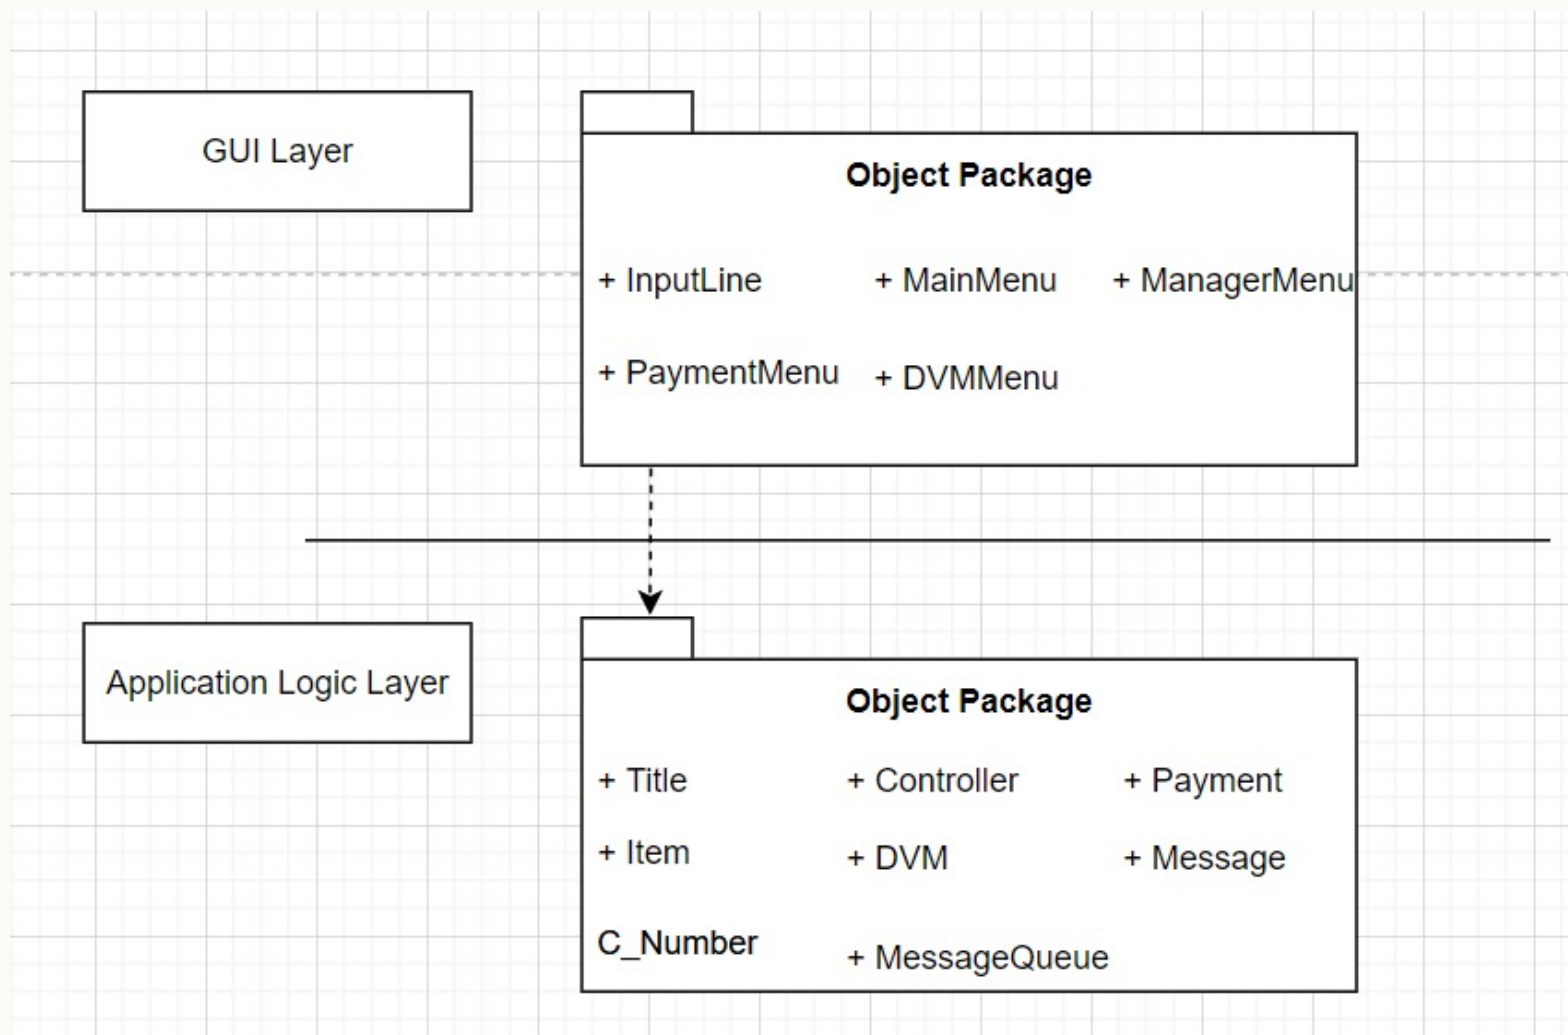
GUI Layer

Object Package

+ InputLine
+ MainMenu
+ ManagerMenu
+ PaymentMenu
+ DVMMenu

Application Logic Layer

Object Package

+ Title
+ Controller
+ Payment
+ Item
+ DVM
+ Message
C_Number
+ MessageQueue